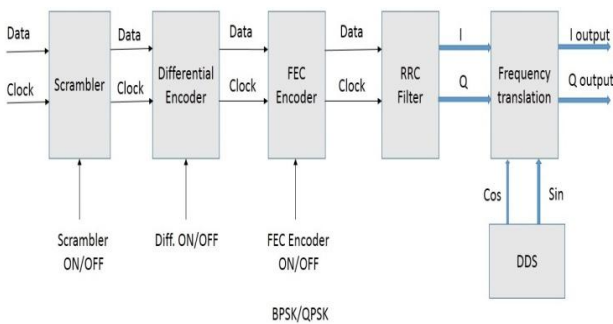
Data

Clock

Scrambler

Data

Clock

Differential Encoder

Data

Clock

FEC Encoder

Data

Clock

RRC Filter

I

Q

Frequency translation

I output

Q output

Scrambler ON/OFF

Diff. ON/OFF

FEC Encoder ON/OFF

Cos

Sin

DDS

BPSK/QPSK